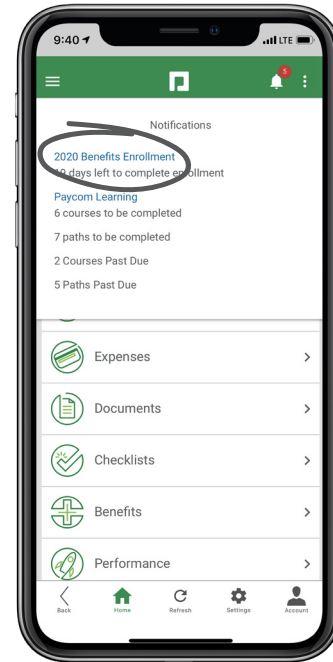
9:40
LTE
5
Notifications
2020 Benefits Enrollment
10 days left to complete enrollment
Paycom Learning
6 courses to be completed
7 paths to be completed
2 Courses Past Due
5 Paths Past Due
Expenses
Documents
Checklists
Benefits
Performance
Back
Home
Refresh
Settings
Account